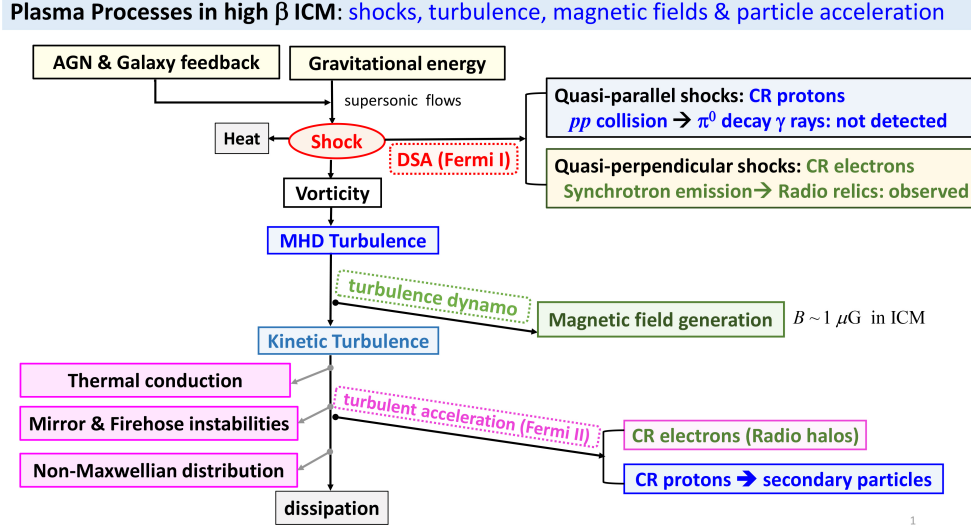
Plasma Processes in high $\beta$ ICM: shocks, turbulence, magnetic fields & particle acceleration

AGN & Galaxy feedback

Gravitational energy

supersonic flows

Heat

Shock

DSA (Fermi I)

Quasi-parallel shocks: CR protons
$pp$ collision → $\pi^0$ decay $\gamma$ rays: not detected

Quasi-perpendicular shocks: CR electrons
Synchrotron emission → Radio relics: observed

Vorticity

MHD Turbulence

turbulence dynamo

Magnetic field generation

$B \sim 1\ \mu$G in ICM

Kinetic Turbulence

Thermal conduction

Mirror & Firehose instabilities

Non-Maxwellian distribution

turbulent acceleration (Fermi II)

CR electrons (Radio halos)

CR protons → secondary particles

dissipation

1